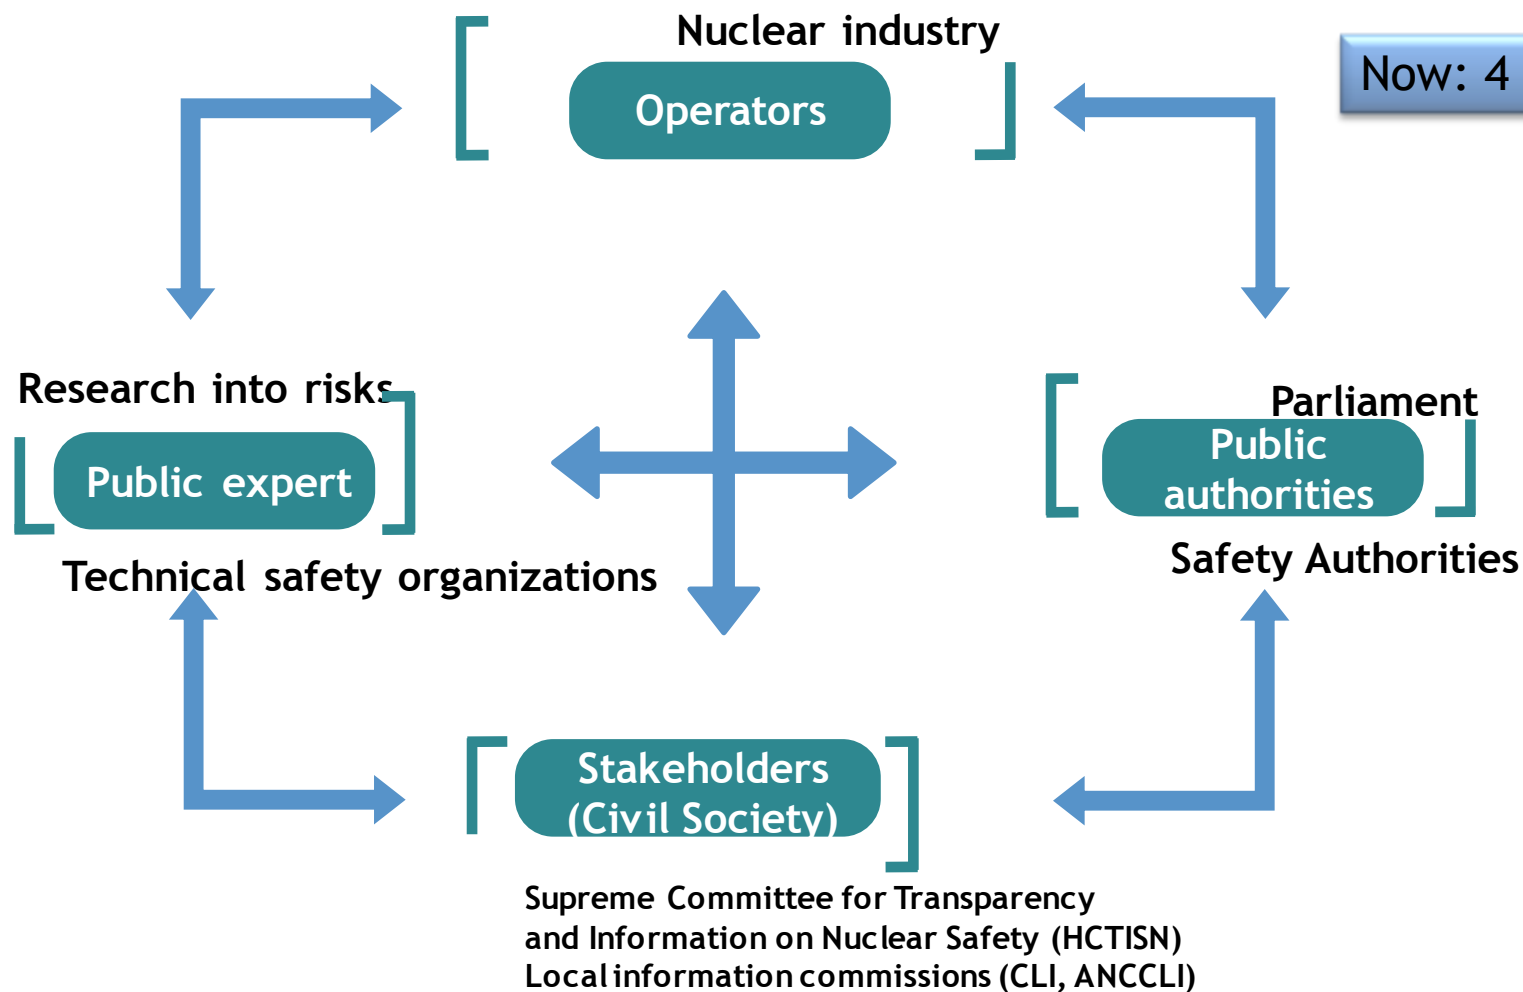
Nuclear industry

Operators

Now: 4

Research into risks

Public expert

Technical safety organizations

Parliament

Public authorities

Safety Authorities

Stakeholders (Civil Society)

Supreme Committee for Transparency and Information on Nuclear Safety (HCTISN) Local information commissions (CLI, ANCCLI)